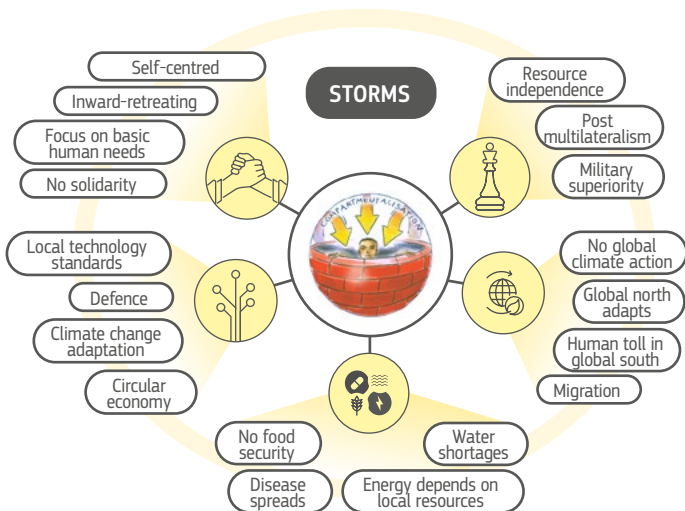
STORMS

Self-centred

Inward-retreating

Focus on basic human needs

No solidarity

Resource independence

Post multilateralism

Military superiority

COMPARTMENTALISATION

Local technology standards

Defence

Climate change adaptation

Circular economy

No global climate action

Global north adapts

Human toll in global south

Migration

No food security

Disease spreads

Water shortages

Energy depends on local resources